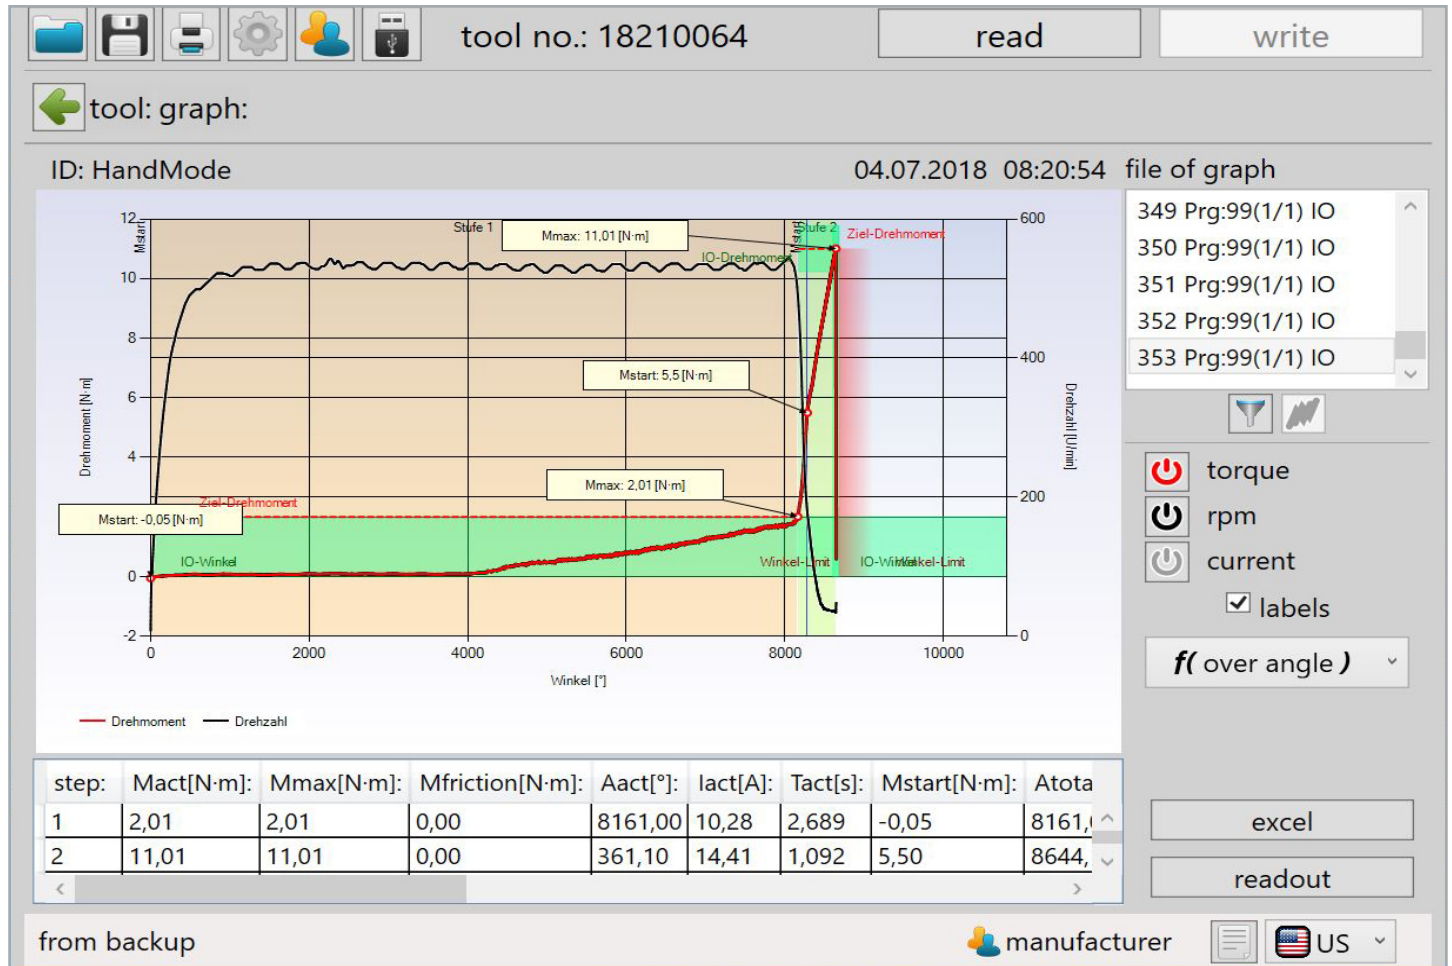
tool no.: 18210064

read

write

tool: graph:

ID: HandMode

04.07.2018 08:20:54

file of graph

349 Prg:99(1/1) IO
350 Prg:99(1/1) IO
351 Prg:99(1/1) IO
352 Prg:99(1/1) IO
353 Prg:99(1/1) IO

Stufe 1

Mmax: 11,01 [N·m]

Stufe 2

Ziel-Drehmoment

IO-Drehmoment

Mstart

Mstart: 5,5 [N·m]

Mmax: 2,01 [N·m]

Ziel-Drehmoment

Mstart: -0,05 [N·m]

IO-Winkel

Winkel-Limit

IO-Winkel

Winkel-Limit

12
10
8
6
4
2
0
-2

600
400
200
0

0
2000
4000
6000
8000
10000

Winkel [°]

Drehmoment [N·m]

Drehzahl [U/min]

Drehmoment

Drehzahl

torque

rpm

current

labels

f( over angle )

| step: | Mact[N·m]: | Mmax[N·m]: | Mfriction[N·m]: | Aact[°]: | Iact[A]: | Tact[s]: | Mstart[N·m]: | Atota |
|---|---|---|---|---|---|---|---|---|
| 1 | 2,01 | 2,01 | 0,00 | 8161,00 | 10,28 | 2,689 | -0,05 | 8161,( |
| 2 | 11,01 | 11,01 | 0,00 | 361,10 | 14,41 | 1,092 | 5,50 | 8644, |

excel

readout

from backup

manufacturer

US